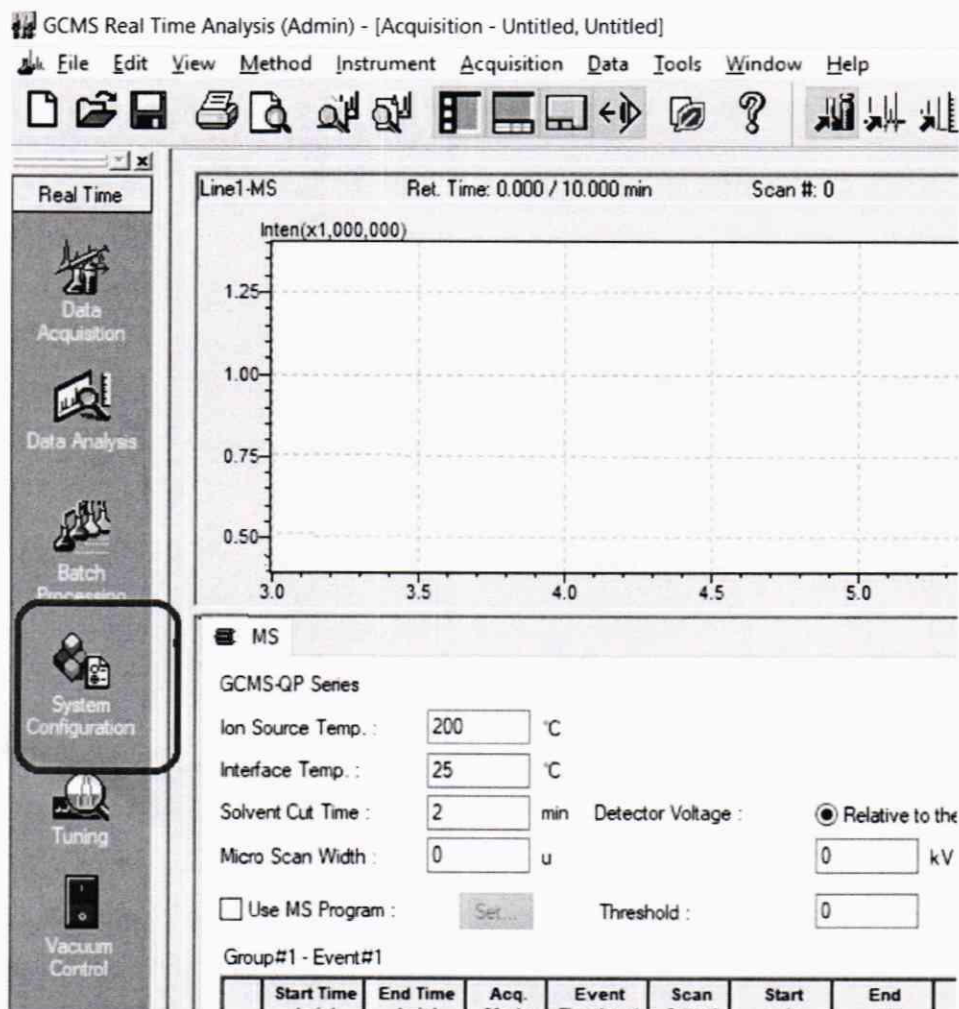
GCMS Real Time Analysis (Admin) - [Acquisition - Untitled, Untitled]

File Edit View Method Instrument Acquisition Data Tools Window Help

Real Time

Data Acquisition

Data Analysis

Batch Processing

System Configuration

Tuning

Vacuum Control

Line1-MS Ret. Time: 0.000 / 10.000 min Scan #: 0

Inten(x1,000,000)

1.25
1.00
0.75
0.50

3.0 3.5 4.0 4.5 5.0

MS

GCMS-QP Series

Ion Source Temp. : 200 °C

Interface Temp. : 25 °C

Solvent Cut Time : 2 min Detector Voltage : Relative to the

Micro Scan Width : 0 u 0 kV

Use MS Program : Set... Threshold : 0

Group#1 - Event#1

| | Start Time | End Time | Acq. | Event | Scan | Start | End |
|---|---|---|---|---|---|---|---|